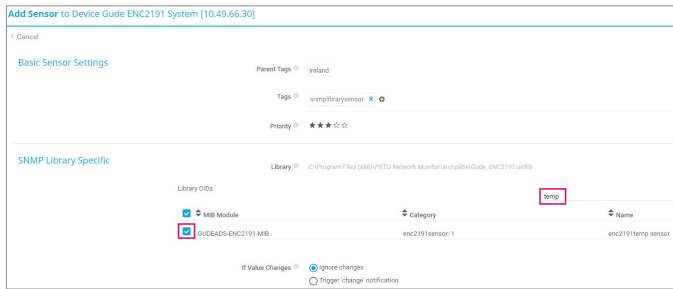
Add Sensor to Device Gude ENC2191 System [10.49.66.30]

< Cancel

Basic Sensor Settings

Parent Tags ireland

Tags snmplibrarysensor ×

Priority ★★★☆☆

SNMP Library Specific

Library C:\Program Files (x86)\PRTG Network Monitor\snmplibs\Gude_ENC2191.oidlib

Library OIDs

temp

| MIB Module | Category | Name |
|---|---|---|
| GUDEADS-ENC2191-MIB | enc2191sensor: 1 | enc2191temp sensor |

If Value Changes Ignore changes

Trigger 'change' notification